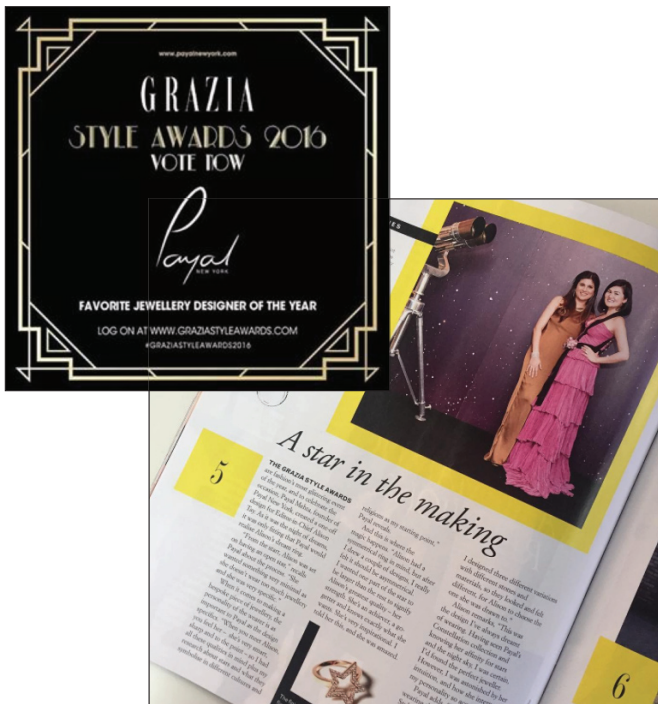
www.payalnewyork.com

GRAZIA
STYLE AWARDS 2016
VOTE NOW

Payal
NEW YORK

FAVORITE JEWELLERY DESIGNER OF THE YEAR

LOG ON AT WWW.GRAZIASTYLEAWARDS.COM
#GRAZIASTYLEAWARDS2016

5

A star in the making

THE GRAZIA STYLE AWARDS are fashion's most glittering event of the year, and to celebrate the occasion, Payal Mehta, founder of Payal New York, created a one-off design for Editor-in-Chief Alison Tay. As it was the night of dreams, it was only fitting that Payal would realise Alison's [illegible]

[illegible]

religious as my starting point," Payal reveals.

And this is where the magic happens. "Alison had a rough idea of what she wanted but after I drew a couple of designs, I really felt I should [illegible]

I designed three different variations with different stones and materials, so they looked and felt different, for Alison to choose the one she was drawn to."

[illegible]

6